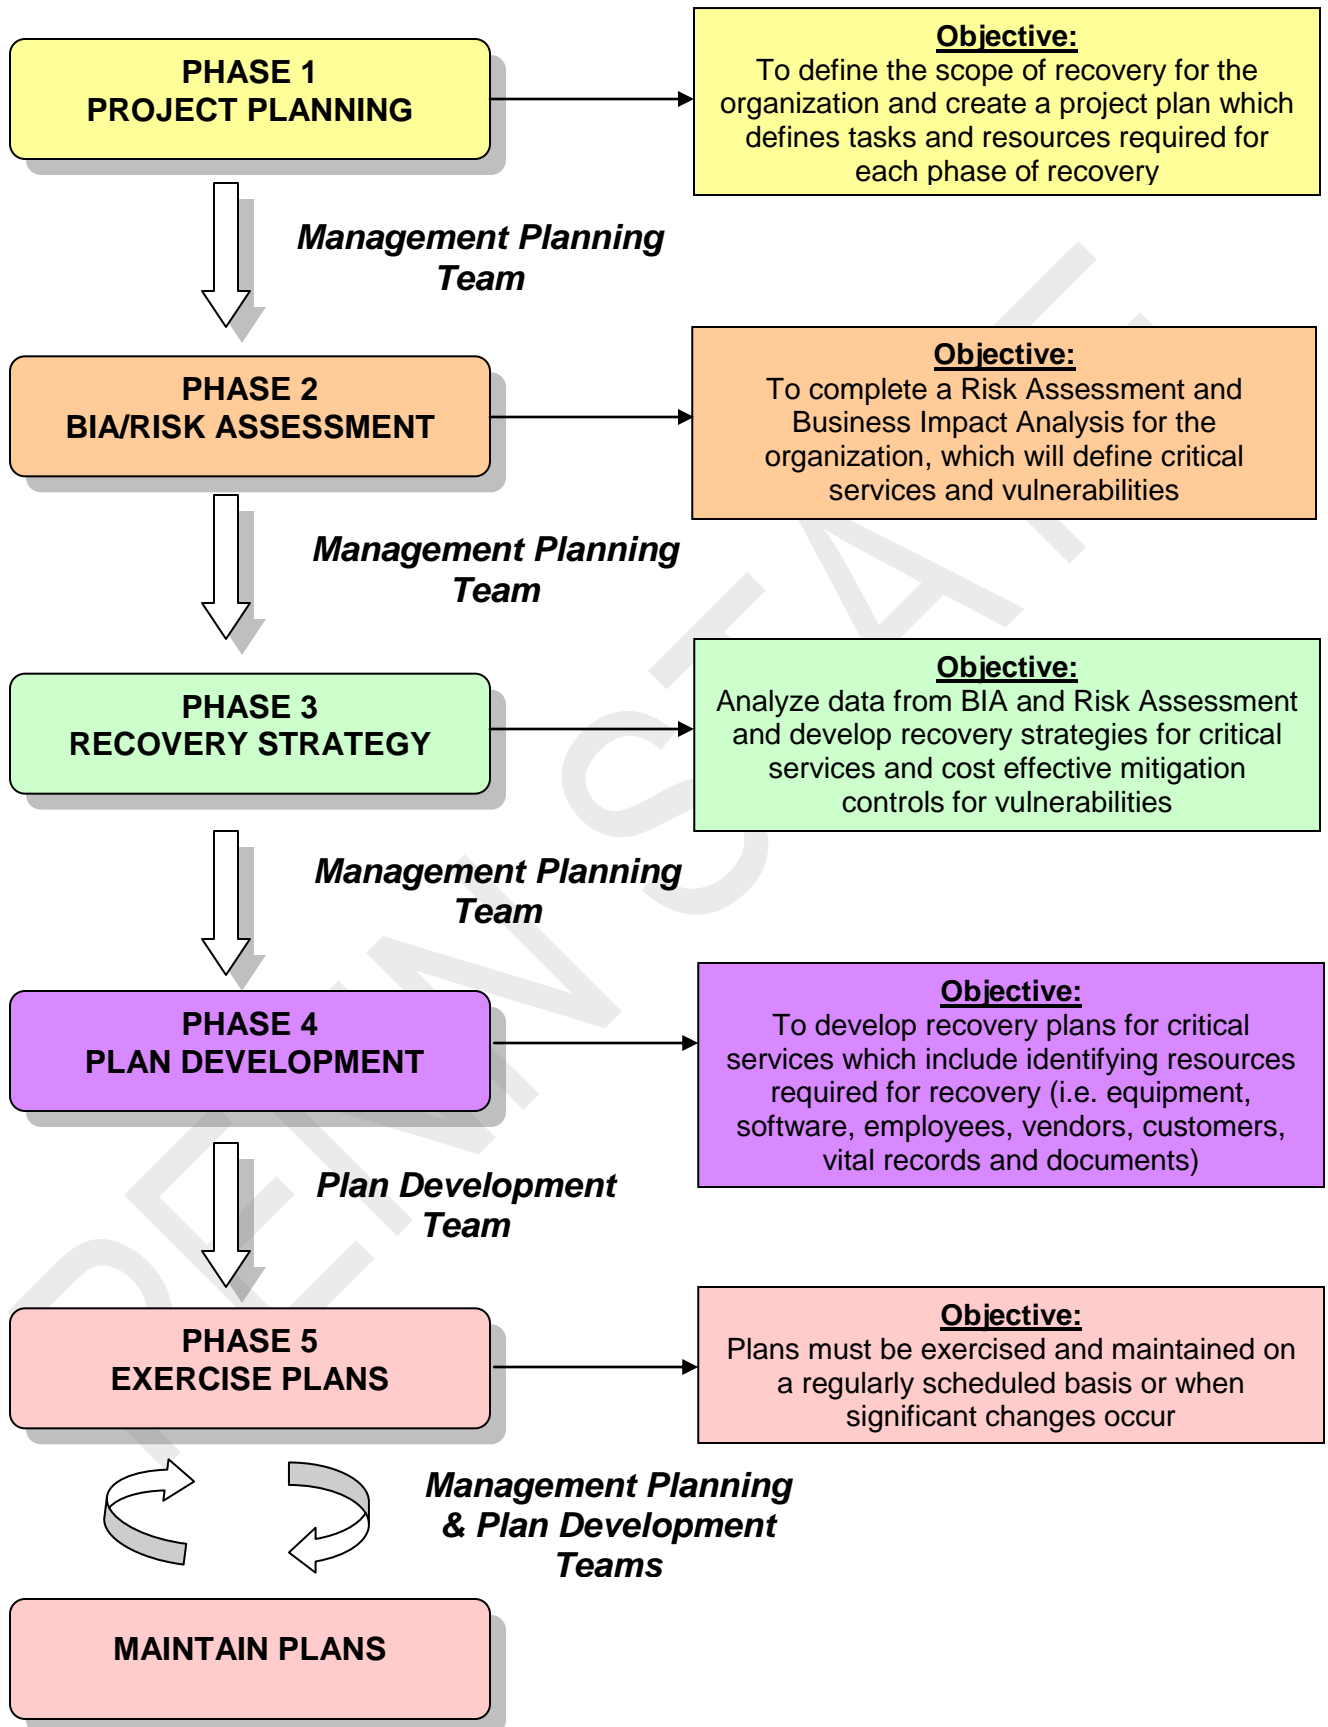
PHASE 1
PROJECT PLANNING

Objective:
To define the scope of recovery for the organization and create a project plan which defines tasks and resources required for each phase of recovery

Management Planning Team

PHASE 2
BIA/RISK ASSESSMENT

Objective:
To complete a Risk Assessment and Business Impact Analysis for the organization, which will define critical services and vulnerabilities

Management Planning Team

PHASE 3
RECOVERY STRATEGY

Objective:
Analyze data from BIA and Risk Assessment and develop recovery strategies for critical services and cost effective mitigation controls for vulnerabilities

Management Planning Team

PHASE 4
PLAN DEVELOPMENT

Objective:
To develop recovery plans for critical services which include identifying resources required for recovery (i.e. equipment, software, employees, vendors, customers, vital records and documents)

Plan Development Team

PHASE 5
EXERCISE PLANS

Objective:
Plans must be exercised and maintained on a regularly scheduled basis or when significant changes occur

Management Planning & Plan Development Teams

MAINTAIN PLANS

PENSTAT